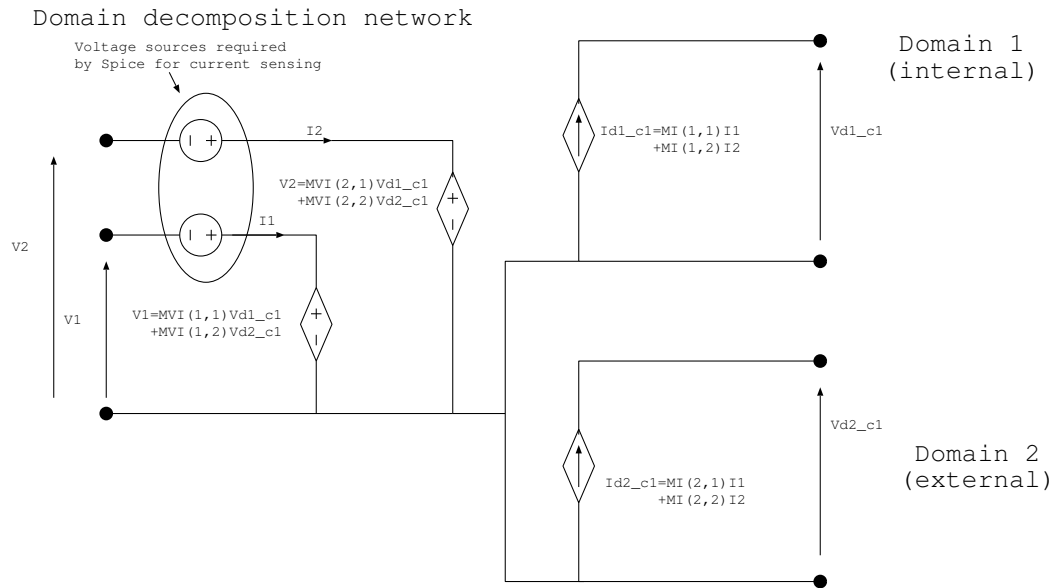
Domain decomposition network

Voltage sources required by Spice for current sensing

Domain 1 (internal)

I2

Id1_c1=MI(1,1)I1 +MI(1,2)I2

Vd1_c1

V2=MVI(2,1)Vd1_c1 +MVI(2,2)Vd2_c1

I1

V2

V1

V1=MVI(1,1)Vd1_c1 +MVI(1,2)Vd2_c1

Vd2_c1

Domain 2 (external)

Id2_c1=MI(2,1)I1 +MI(2,2)I2